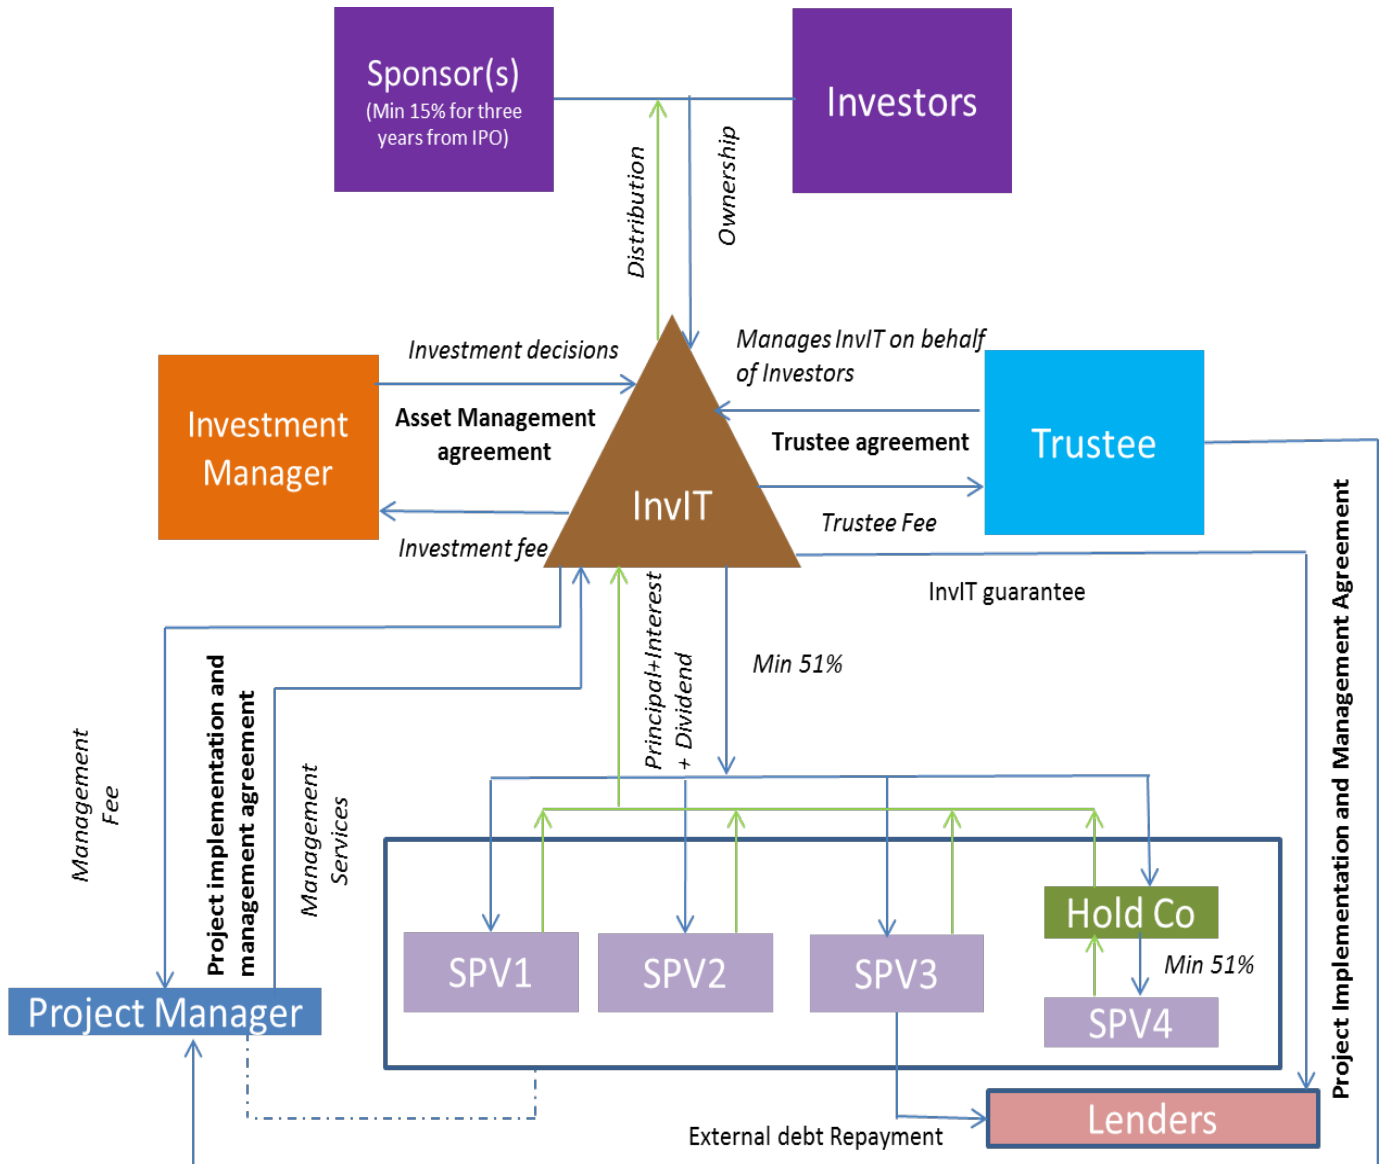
Sponsor(s)
(Min 15% for three years from IPO)

Investors

Distribution

Ownership

Investment decisions

Manages InvIT on behalf of Investors

Investment Manager

Asset Management agreement

InvIT

Trustee agreement

Trustee

Trustee Fee

Investment fee

InvIT guarantee

Principal+Interest + Dividend

Min 51%

Management Fee

Project implementation and management agreement

Management Services

Project Implementation and Management Agreement

SPV1

SPV2

SPV3

Hold Co

Min 51%

SPV4

Project Manager

Lenders

External debt Repayment